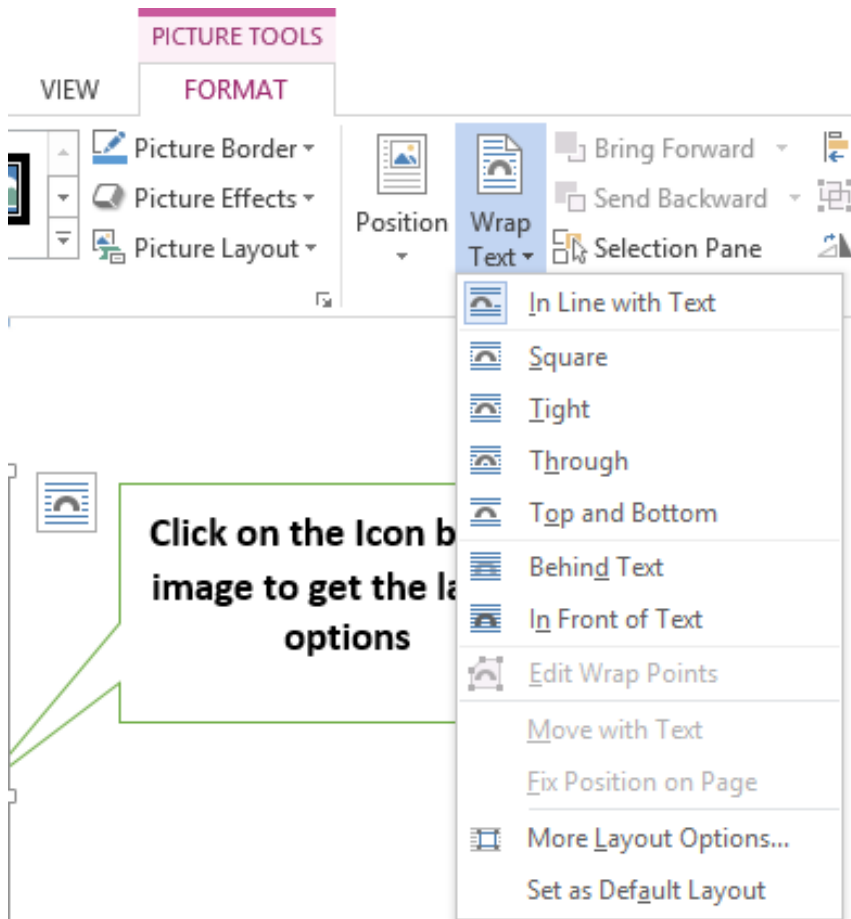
PICTURE TOOLS

VIEW

FORMAT

Picture Border

Picture Effects

Picture Layout

Position

Wrap Text

Bring Forward

Send Backward

Selection Pane

In Line with Text

Square

Tight

Through

Top and Bottom

Behind Text

In Front of Text

Edit Wrap Points

Move with Text

Fix Position on Page

More Layout Options...

Set as Default Layout

Click on the Icon b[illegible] image to get the la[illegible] options